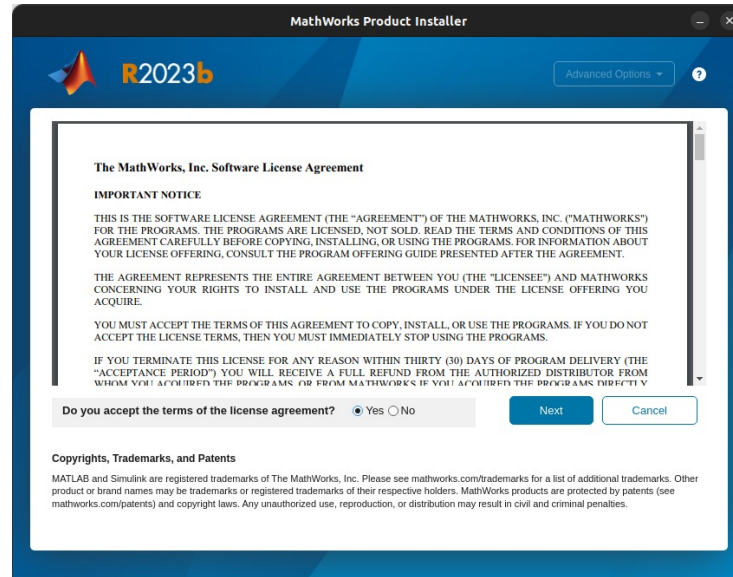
MathWorks Product Installer

R2023b

Advanced Options ▾

?

The MathWorks, Inc. Software License Agreement

IMPORTANT NOTICE

THIS IS THE SOFTWARE LICENSE AGREEMENT (THE "AGREEMENT") OF THE MATHWORKS, INC. ("MATHWORKS") FOR THE PROGRAMS. THE PROGRAMS ARE LICENSED, NOT SOLD. READ THE TERMS AND CONDITIONS OF THIS AGREEMENT CAREFULLY BEFORE COPYING, INSTALLING, OR USING THE PROGRAMS. FOR INFORMATION ABOUT YOUR LICENSE OFFERING, CONSULT THE PROGRAM OFFERING GUIDE PRESENTED AFTER THE AGREEMENT.

THE AGREEMENT REPRESENTS THE ENTIRE AGREEMENT BETWEEN YOU (THE "LICENSEE") AND MATHWORKS CONCERNING YOUR RIGHTS TO INSTALL AND USE THE PROGRAMS UNDER THE LICENSE OFFERING YOU ACQUIRE.

YOU MUST ACCEPT THE TERMS OF THIS AGREEMENT TO COPY, INSTALL, OR USE THE PROGRAMS. IF YOU DO NOT ACCEPT THE LICENSE TERMS, THEN YOU MUST IMMEDIATELY STOP USING THE PROGRAMS.

IF YOU TERMINATE THIS LICENSE FOR ANY REASON WITHIN THIRTY (30) DAYS OF PROGRAM DELIVERY (THE "ACCEPTANCE PERIOD") YOU WILL RECEIVE A FULL REFUND FROM THE AUTHORIZED DISTRIBUTOR FROM WHOM YOU ACQUIRED THE PROGRAMS, OR FROM MATHWORKS IF YOU ACQUIRED THE PROGRAMS DIRECTLY

Do you accept the terms of the license agreement? Yes No

Next

Cancel

Copyrights, Trademarks, and Patents

MATLAB and Simulink are registered trademarks of The MathWorks, Inc. Please see mathworks.com/trademarks for a list of additional trademarks. Other product or brand names may be trademarks or registered trademarks of their respective holders. MathWorks products are protected by patents (see mathworks.com/patents) and copyright laws. Any unauthorized use, reproduction, or distribution may result in civil and criminal penalties.